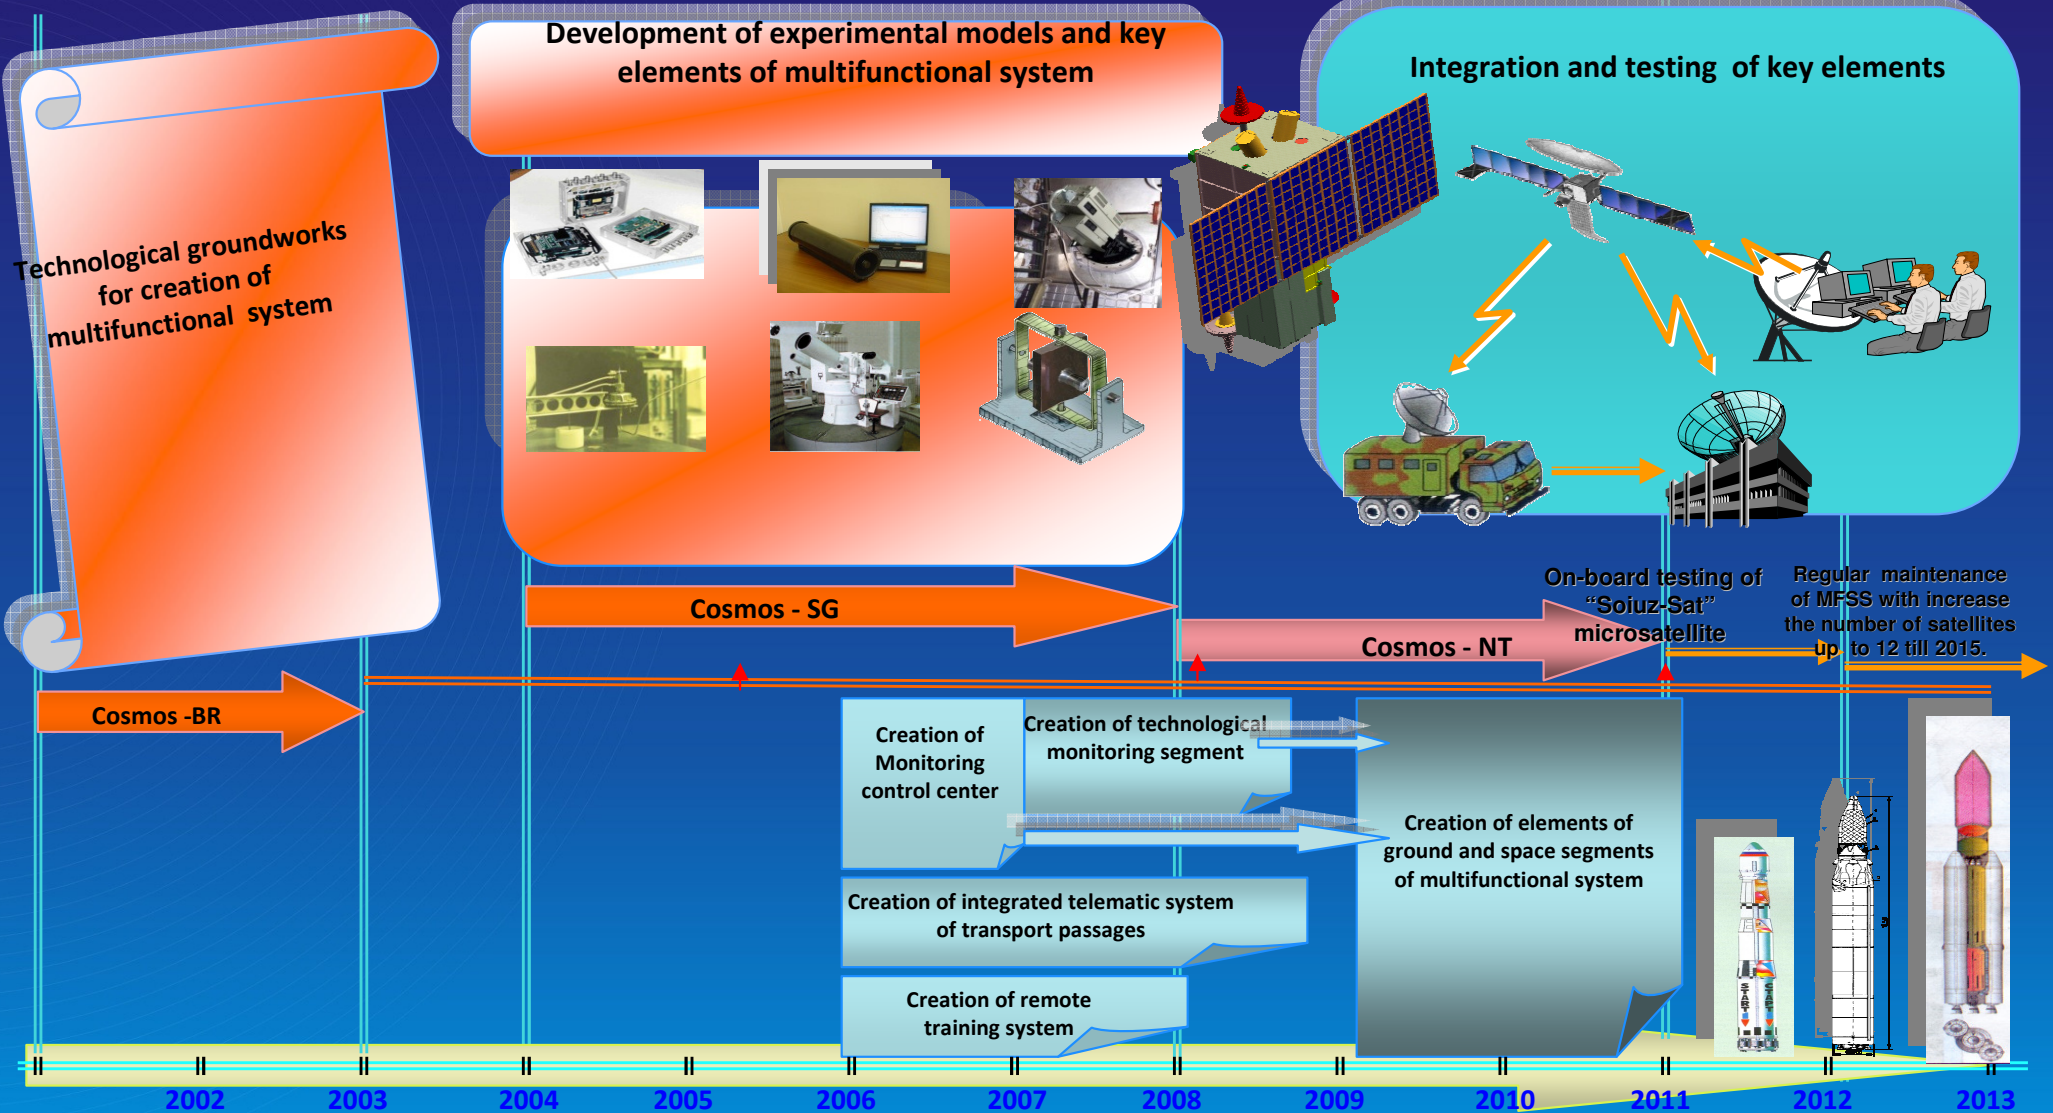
Technological groundworks for creation of multifunctional system

Development of experimental models and key elements of multifunctional system

Integration and testing of key elements

Cosmos - SG

Cosmos - NT

On-board testing of "Soiuz-Sat" microsatellite

Regular maintenance of MFSS with increase the number of satellites up to 12 till 2015.

Cosmos -BR

Creation of Monitoring control center

Creation of technological monitoring segment

Creation of elements of ground and space segments of multifunctional system

Creation of integrated telematic system of transport passages

Creation of remote training system

2002 2003 2004 2005 2006 2007 2008 2009 2010 2011 2012 2013